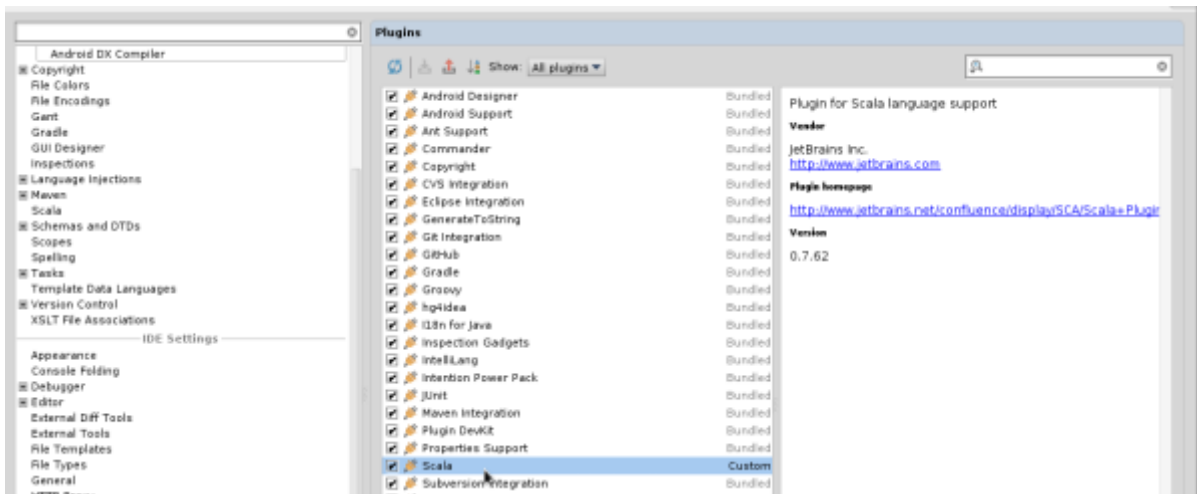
Android DX Compiler
Copyright
File Colors
File Encodings
Gant
Gradle
GUI Designer
Inspections
Language Injections
Maven
Scala
Schemas and DTDs
Scopes
Spelling
Tasks
Template Data Languages
Version Control
XSLT File Associations
IDE Settings
Appearance
Console Folding
Debugger
Editor
External Diff Tools
External Tools
File Templates
File Types
General

Plugins

Show: All plugins

| | |
|---|---|
| Android Designer | Bundled |
| Android Support | Bundled |
| Ant Support | Bundled |
| Commander | Bundled |
| Copyright | Bundled |
| CVS Integration | Bundled |
| Eclipse Integration | Bundled |
| GenerateToString | Bundled |
| Git Integration | Bundled |
| GitHub | Bundled |
| Gradle | Bundled |
| Groovy | Bundled |
| hg4idea | Bundled |
| I18n for Java | Bundled |
| Inspection Gadgets | Bundled |
| IntelliLang | Bundled |
| Intention Power Pack | Bundled |
| JUnit | Bundled |
| Maven Integration | Bundled |
| Plugin DevKit | Bundled |
| Properties Support | Bundled |
| Scala | Custom |
| Subversion Integration | Bundled |

Plugin for Scala language support

Vendor

JetBrains Inc.
http://www.jetbrains.com

Plugin homepage

http://www.jetbrains.net/confluence/display/SCA/Scala+Plugi

Version

0.7.62